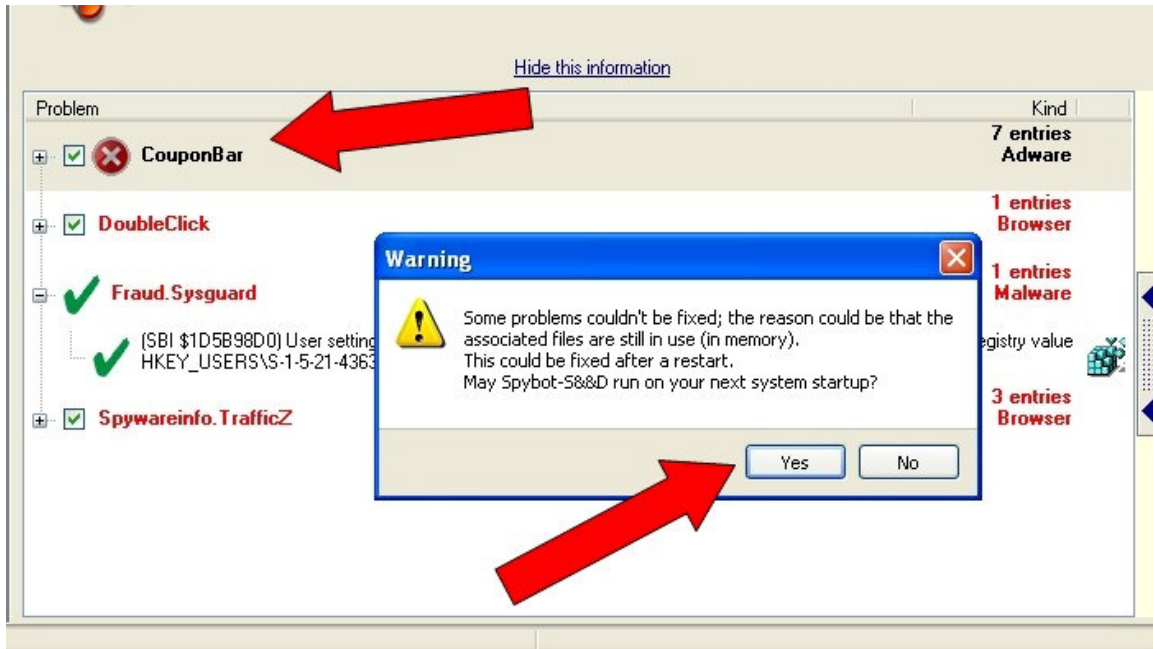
Hide this information

Problem

Kind

CouponBar

7 entries
Adware

DoubleClick

1 entries
Browser

Fraud.Sysguard

1 entries
Malware

(SBI $1D5B98D0) User setting

HKEY_USERS\S-1-5-21-4363

egistry value

Spywareinfo.TrafficZ

3 entries
Browser

Warning

Some problems couldn't be fixed; the reason could be that the associated files are still in use (in memory).
This could be fixed after a restart.
May Spybot-S&D run on your next system startup?

Yes

No